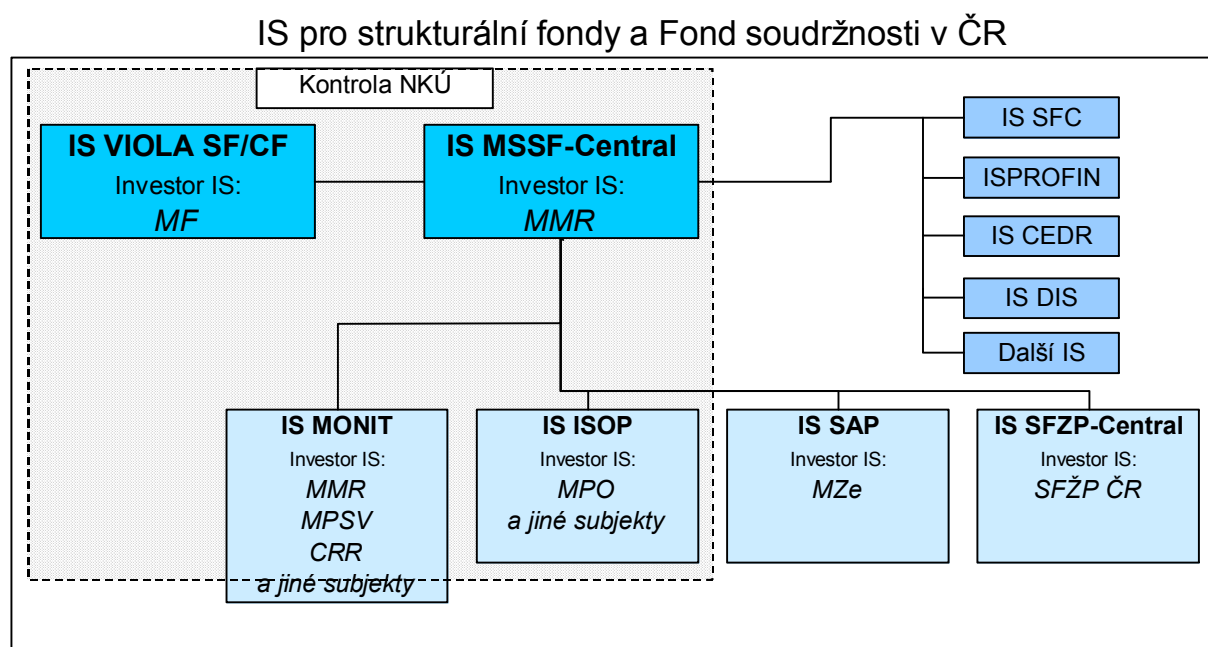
IS pro strukturální fondy a Fond soudržnosti v ČR

Kontrola NKÚ

IS VIOLA SF/CF
Investor IS:
MF

IS MSSF-Central
Investor IS:
MMR

IS SFC

ISPROFIN

IS CEDR

IS DIS

Další IS

IS MONIT
Investor IS:
MMR
MPSV
CRR
a jiné subjekty

IS ISOP
Investor IS:
MPO
a jiné subjekty

IS SAP
Investor IS:
MZe

IS SFZP-Central
Investor IS:
SFŽP ČR